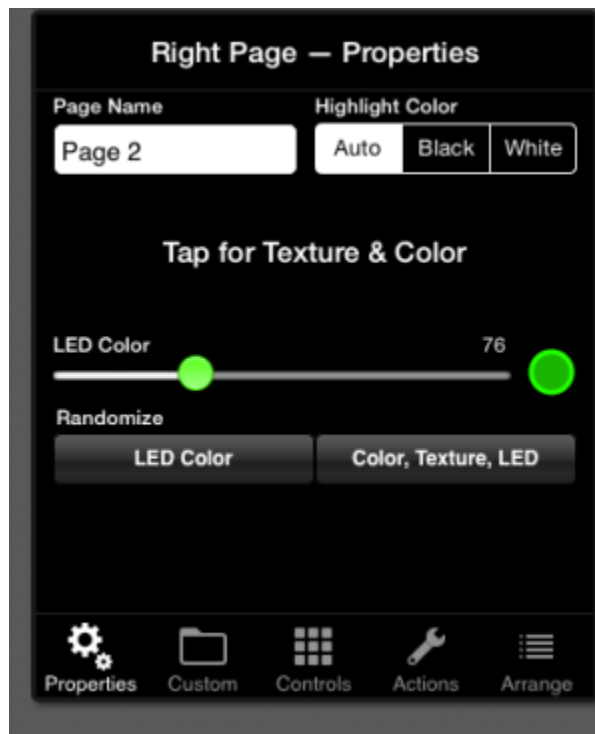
Right Page — Properties

Page Name

Page 2

Highlight Color

Auto Black White

Tap for Texture & Color

LED Color

76

Randomize

LED Color

Color, Texture, LED

Properties Custom Controls Actions Arrange